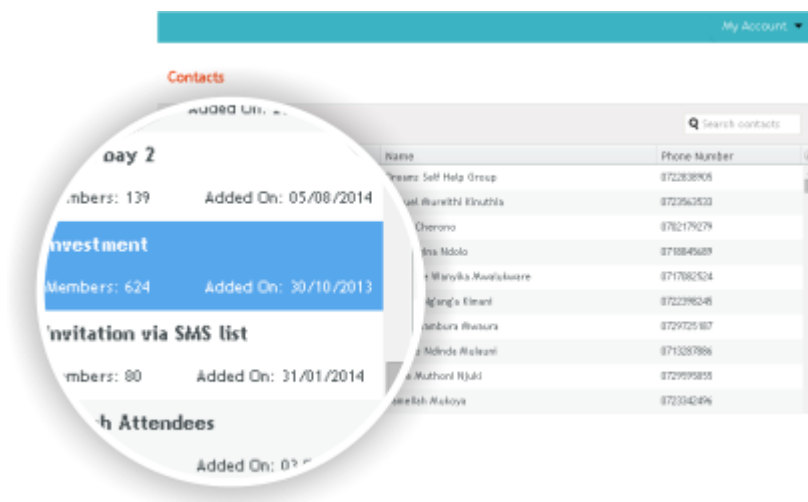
My Account

Contacts

Added On: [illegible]

oay 2

mbers: 139 Added On: 05/08/2014

nvestment

Members: 624 Added On: 30/10/2013

nvitation via SMS list

mbers: 80 Added On: 31/01/2014

h Attendees

Added On: 0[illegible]

Search contacts

| Name | Phone Number |
|---|---|
| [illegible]ness Self Help Group | 0722038905 |
| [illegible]uel Mureithi Kinuthia | 0723563533 |
| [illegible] Cherono | 0782179279 |
| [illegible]lma Ndolo | 0718845689 |
| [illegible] Wanyika Mwalukware | 0717082524 |
| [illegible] Ng'ang'a Kimani | 0722398245 |
| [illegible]mbura Mwaura | 0729725187 |
| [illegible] Ndinda Muleuni | 0713287886 |
| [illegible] Muthoni Njuki | 0729595855 |
| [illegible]emellah Mukoya | 0723342496 |